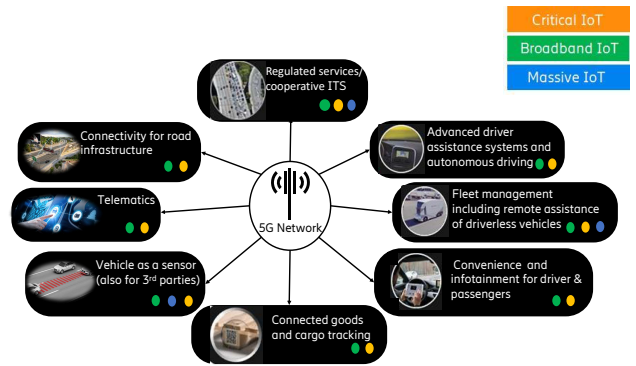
Critical IoT
Broadband IoT
Massive IoT

Regulated services/ cooperative ITS

Connectivity for road infrastructure

Advanced driver assistance systems and autonomous driving

Telematics

5G Network

Fleet management including remote assistance of driverless vehicles

Vehicle as a sensor (also for 3$^{rd}$ parties)

Convenience and infotainment for driver & passengers

Connected goods and cargo tracking